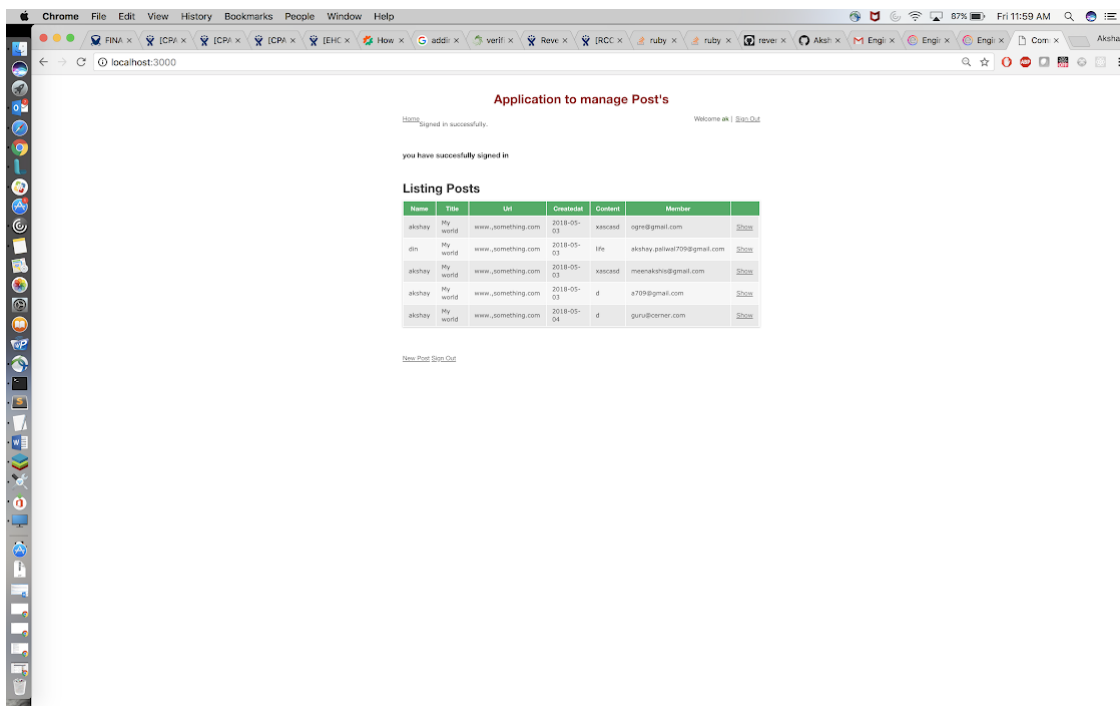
Chrome File Edit View History Bookmarks People Window Help

87% Fri 11:59 AM

FINA × [CPA × [CPA × [CPA × [EHC × How × addi × verif × Reve × [RCC × ruby × ruby × rever × Aksh × Engl × Engi × Engi × Com ×

Aksha

localhost:3000

Application to manage Post's

Home Signed in successfully.

Welcome ak | Sign Out

you have succesfully signed in

Listing Posts

| Name | Title | Url | Createdat | Content | Member | |
|---|---|---|---|---|---|---|
| akshay | My world | www.,something.com | 2018-05-03 | xascasd | ogre@gmail.com | Show |
| din | My world | www.,something.com | 2018-05-03 | life | akshay.paliwal709@gmail.com | Show |
| akshay | My world | www.,something.com | 2018-05-03 | xascasd | meenakshis@gmail.com | Show |
| akshay | My world | www.,something.com | 2018-05-03 | d | a709@gmail.com | Show |
| akshay | My world | www.,something.com | 2018-05-04 | d | guru@cerner.com | Show |

New Post Sign Out